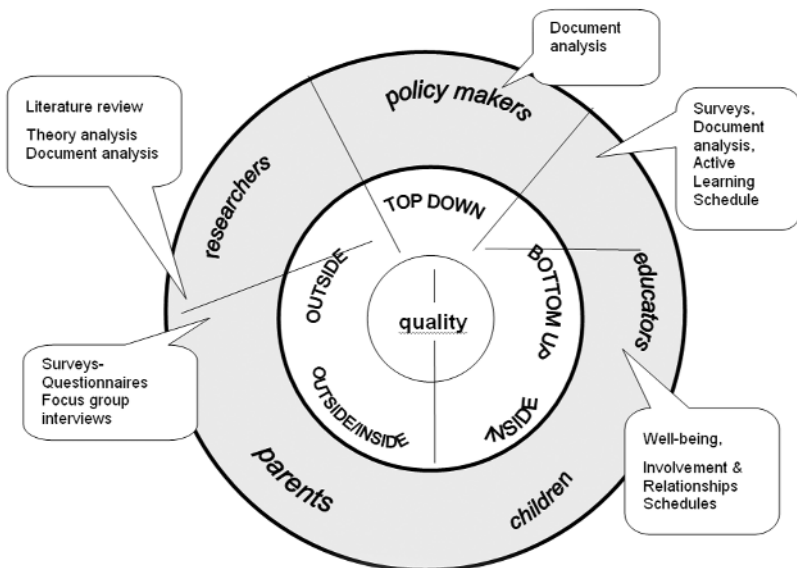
Literature review

Theory analysis
Document analysis

Document analysis

policy makers

Surveys, Document analysis, Active Learning Schedule

researchers

TOP DOWN

OUTSIDE

BOTTOM UP

educators

quality

Surveys-Questionnaires
Focus group interviews

OUTSIDE/INSIDE

INSIDE

parents

children

Well-being,

Involvement & Relationships Schedules